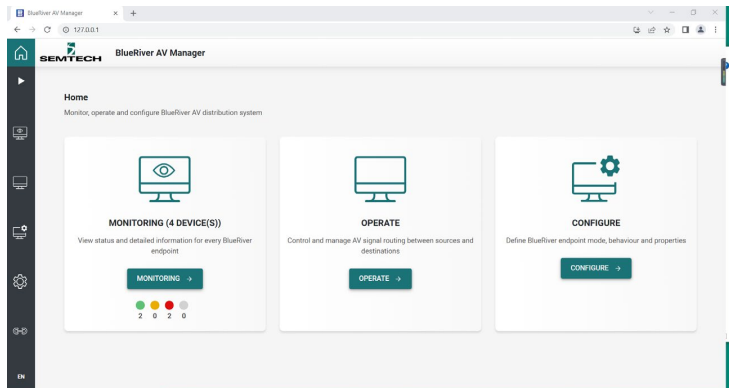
BlueRiver AV Manager × +

127.0.0.1

SEMTECH BlueRiver AV Manager

Home

Monitor, operate and configure BlueRiver AV distribution system

MONITORING (4 DEVICE(S))

View status and detailed information for every BlueRiver endpoint

MONITORING →

2 0 2 0

OPERATE

Control and manage AV signal routing between sources and destinations

OPERATE →

CONFIGURE

Define BlueRiver endpoint mode, behaviour and properties

CONFIGURE →

EN